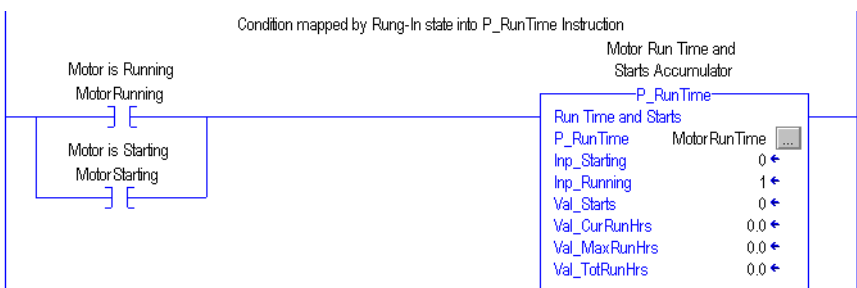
Condition mapped by Rung-In state into P_RunTime Instruction

Motor is Running
MotorRunning

Motor is Starting
MotorStarting

Motor Run Time and
Starts Accumulator

P_RunTime
Run Time and Starts
P_RunTime MotorRunTime ...
Inp_Starting 0 ←
Inp_Running 1 ←
Val_Starts 0 ←
Val_CurRunHrs 0.0 ←
Val_MaxRunHrs 0.0 ←
Val_TotRunHrs 0.0 ←